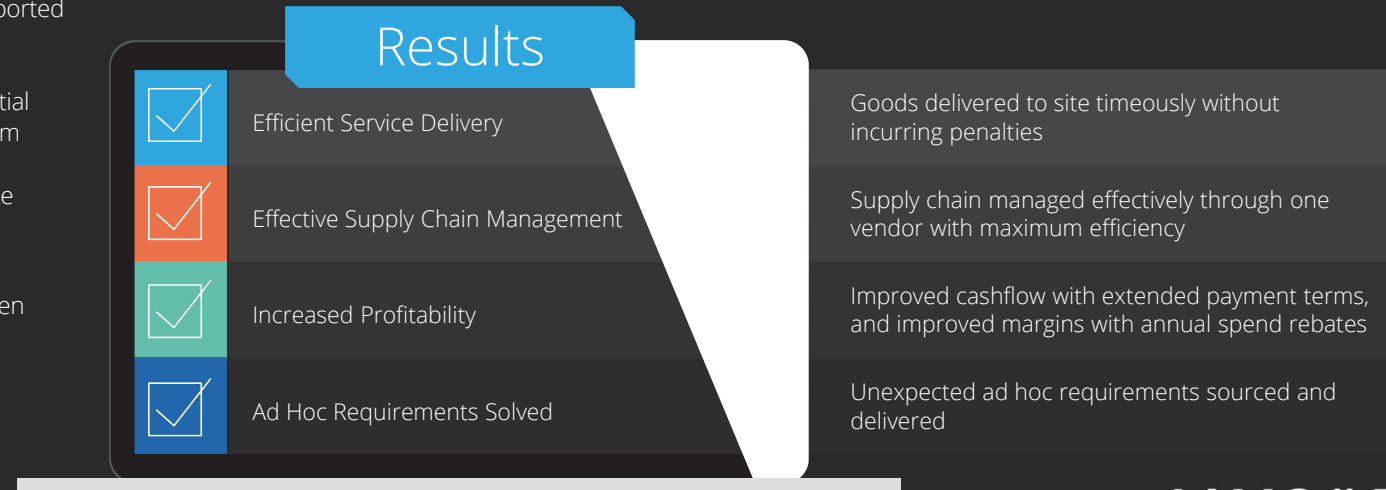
ported

tial
m

e

en

Results

Efficient Service Delivery

Goods delivered to site timeously without incurring penalties

Effective Supply Chain Management

Supply chain managed effectively through one vendor with maximum efficiency

Increased Profitability

Improved cashflow with extended payment terms, and improved margins with annual spend rebates

Ad Hoc Requirements Solved

Unexpected ad hoc requirements sourced and delivered